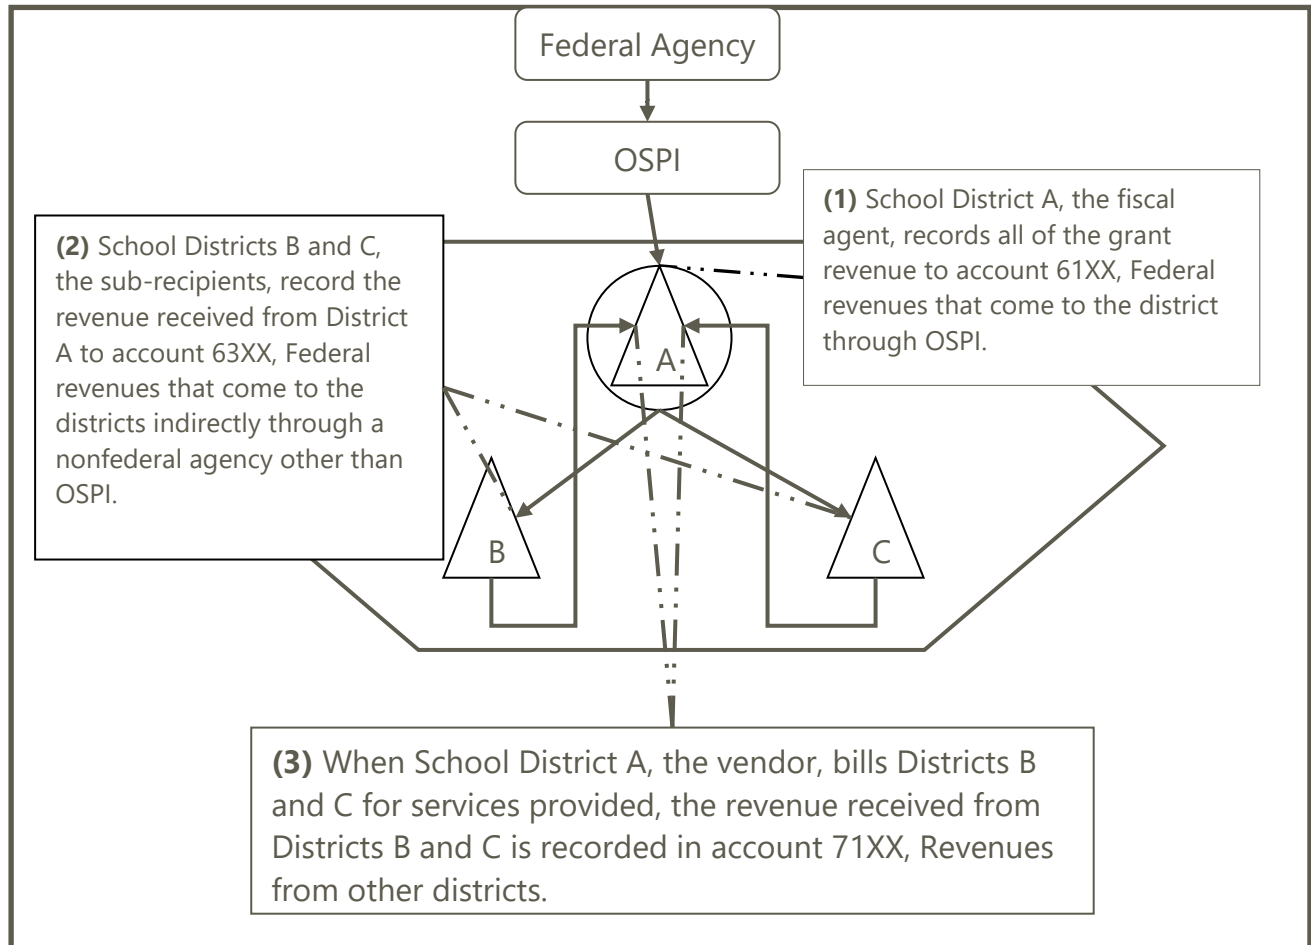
Federal Agency

OSPI

(1) School District A, the fiscal agent, records all of the grant revenue to account 61XX, Federal revenues that come to the district through OSPI.

(2) School Districts B and C, the sub-recipients, record the revenue received from District A to account 63XX, Federal revenues that come to the districts indirectly through a nonfederal agency other than OSPI.

A

B

C

(3) When School District A, the vendor, bills Districts B and C for services provided, the revenue received from Districts B and C is recorded in account 71XX, Revenues from other districts.